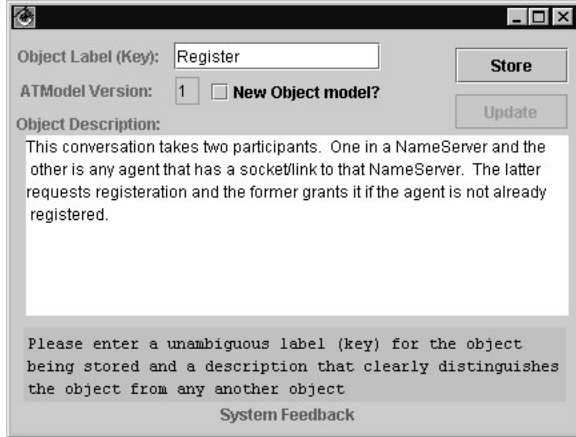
Object Label (Key): Register

Store

ATModel Version: 1 New Object model?

Update

Object Description:

This conversation takes two participants. One in a NameServer and the other is any agent that has a socket/link to that NameServer. The latter requests registeration and the former grants it if the agent is not already registered.

Please enter a unambiguous label (key) for the object being stored and a description that clearly distinguishes the object from any another object

System Feedback